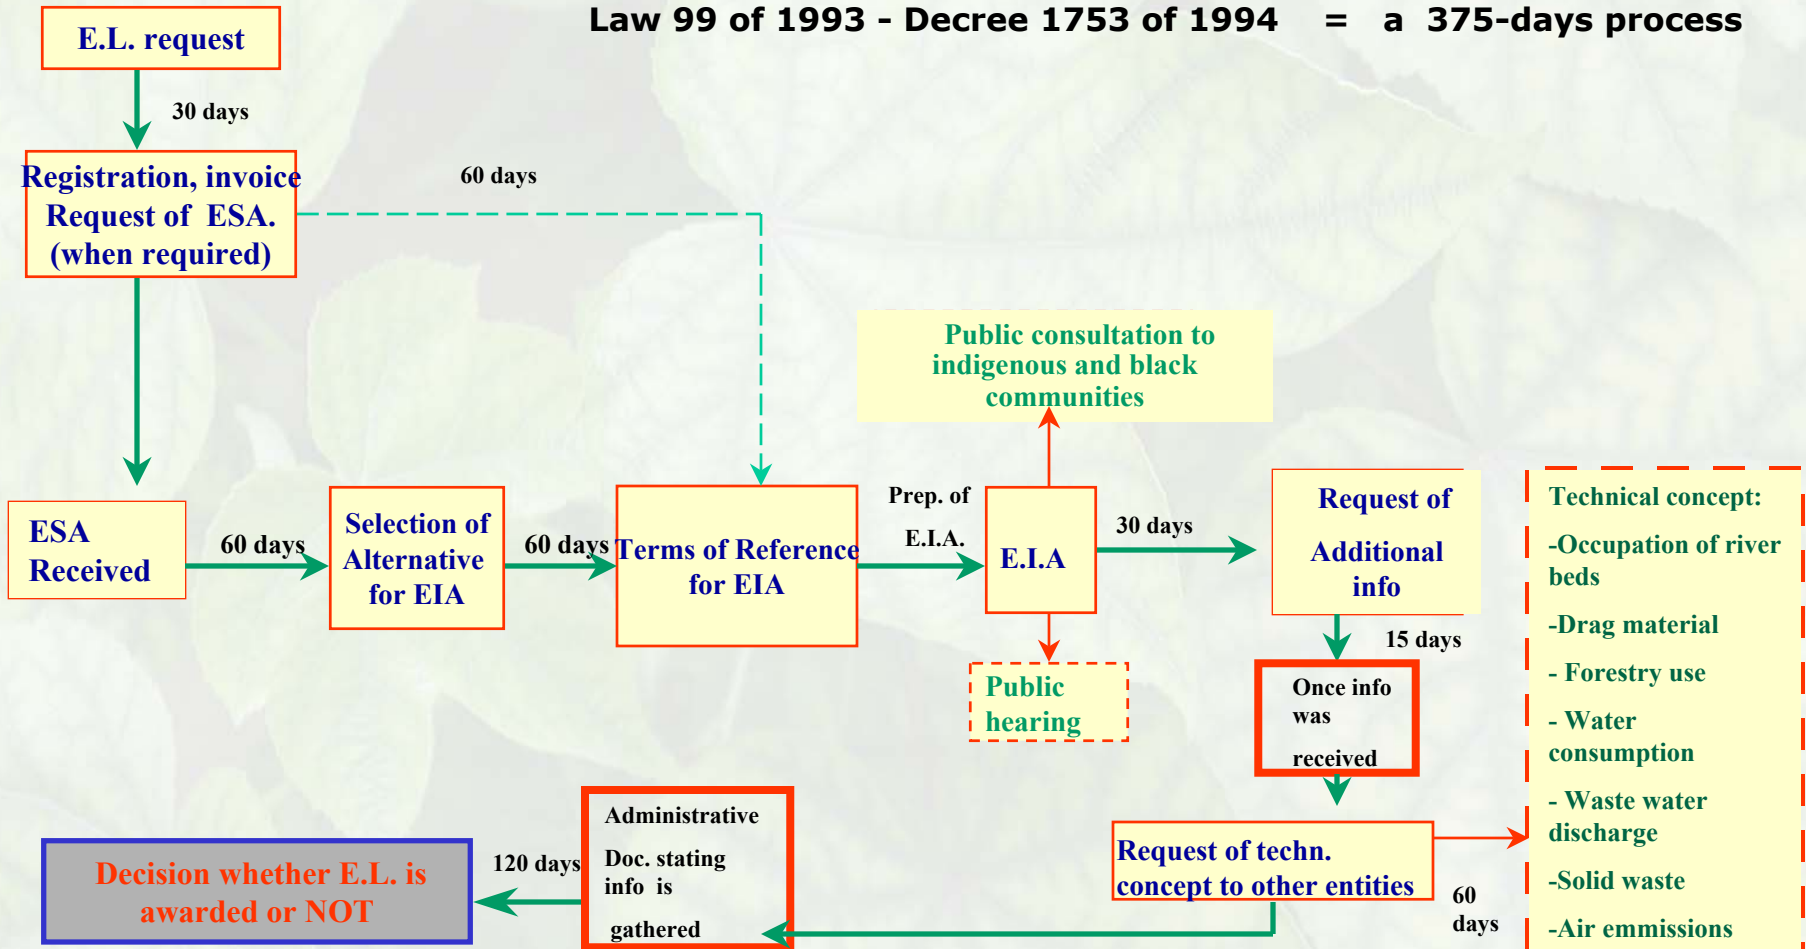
Law 99 of 1993 - Decree 1753 of 1994 = a 375-days process

E.L. request

30 days

Registration, invoice Request of ESA. (when required)

60 days

ESA Received

60 days

Selection of Alternative for EIA

60 days

Terms of Reference for EIA

Prep. of E.I.A.

E.I.A

Public consultation to indigenous and black communities

Public hearing

30 days

Request of Additional info

15 days

Once info was received

Request of techn. concept to other entities

60 days

Technical concept:

-Occupation of river beds

-Drag material

- Forestry use

- Water consumption

- Waste water discharge

-Solid waste

-Air emmissions

Administrative Doc. stating info is gathered

120 days

Decision whether E.L. is awarded or NOT